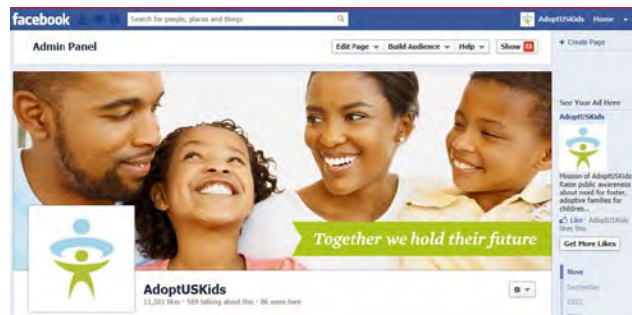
facebook
Search for people, places and things
AdoptUSKids Home

Admin Panel
Edit Page
Build Audience
Help
Show 11
+ Create Page

Together we hold their future

AdoptUSKids
11,301 likes · 589 talking about this · 86 were here

See Your Ad Here
AdoptUSKids
Mission of AdoptUSKids: Raise public awareness about need for foster, adoptive families for children...
Like · AdoptUSKids likes this.
Get More Likes

Now
September
2011